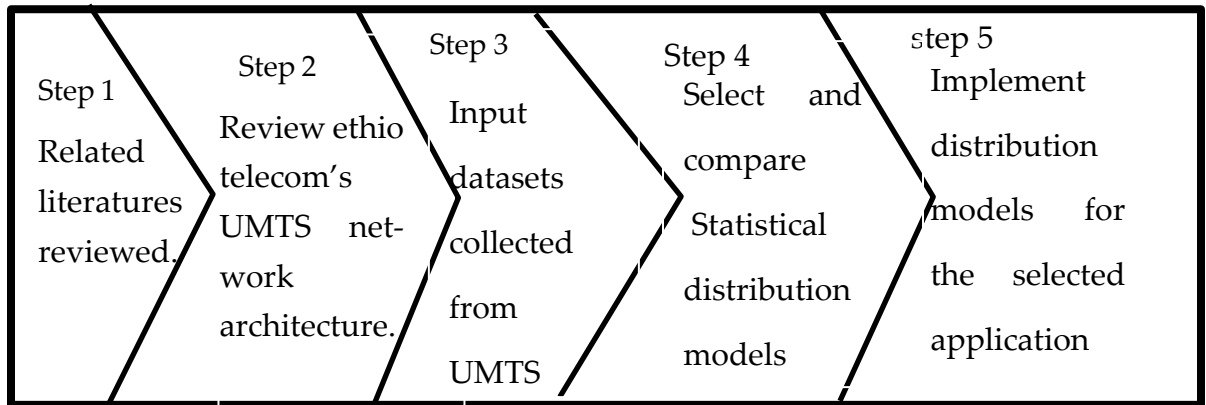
Step 1
Related literatures reviewed.

Step 2
Review ethio telecom's UMTS network architecture.

Step 3
Input datasets collected from UMTS

Step 4
Select and compare Statistical distribution models

step 5
Implement distribution models for the selected application